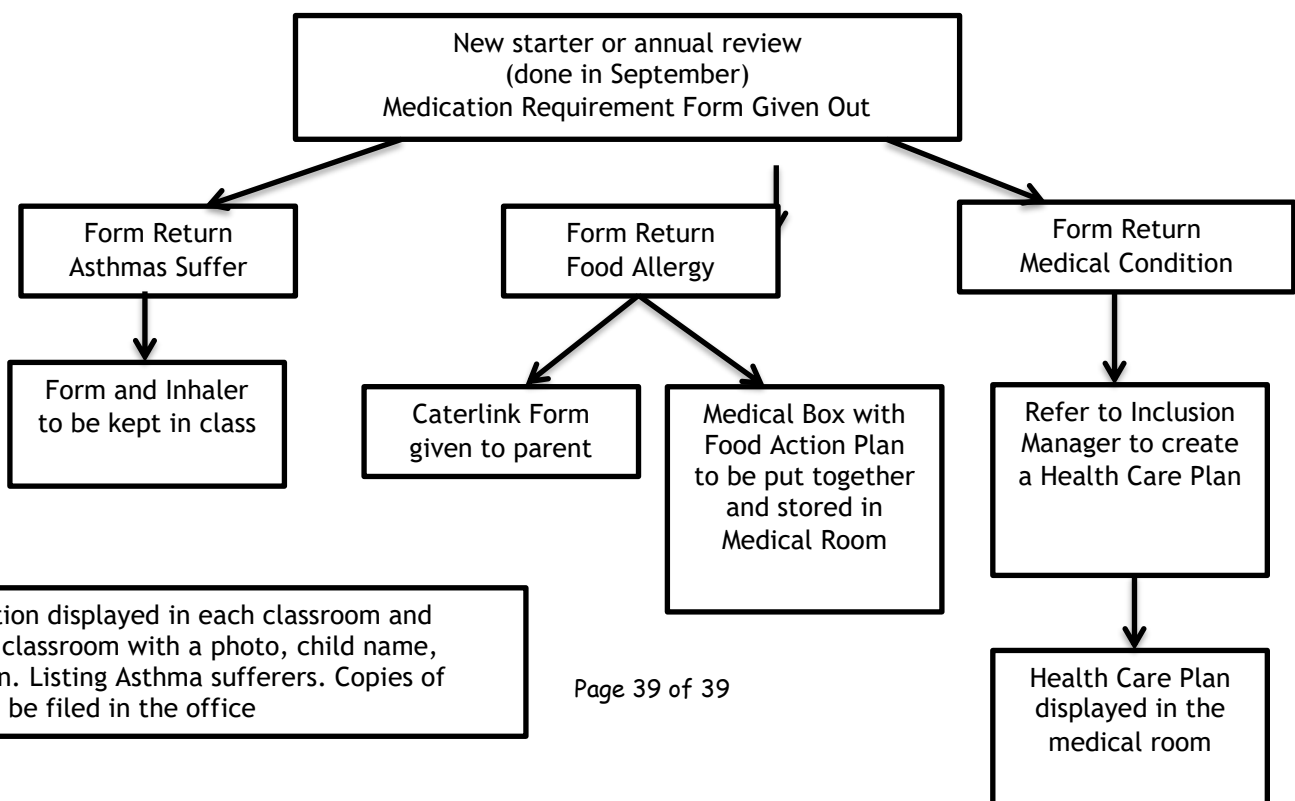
New starter or annual review
(done in September)
Medication Requirement Form Given Out

Form Return
Asthmas Suffer

Form and Inhaler to be kept in class

Form Return
Food Allergy

Caterlink Form given to parent

Medical Box with Food Action Plan to be put together and stored in Medical Room

Form Return
Medical Condition

Refer to Inclusion Manager to create a Health Care Plan

Health Care Plan displayed in the medical room

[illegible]tion displayed in each classroom and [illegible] classroom with a photo, child name, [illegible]n. Listing Asthma sufferers. Copies of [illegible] be filed in the office

Page 39 of 39